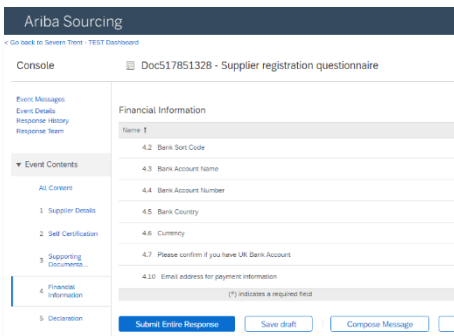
Ariba Sourcing

< Go back to Severn Trent - TEST Dashboard

Console

Doc517851328 - Supplier registration questionnaire

Event Messages
Event Details
Response History
Response Team

▼ Event Contents

All Content

1 Supplier Details

2 Self Certification

3 Supporting Documents...

4 Financial Information

5 Declaration

Financial Information

Name ↑

4.2 Bank Sort Code

4.3 Bank Account Name

4.4 Bank Account Number

4.5 Bank Country

4.6 Currency

4.7 Please confirm if you have UK Bank Account

4.10 Email address for payment information

(*) indicates a required field

Submit Entire Response

Save draft

Compose Message